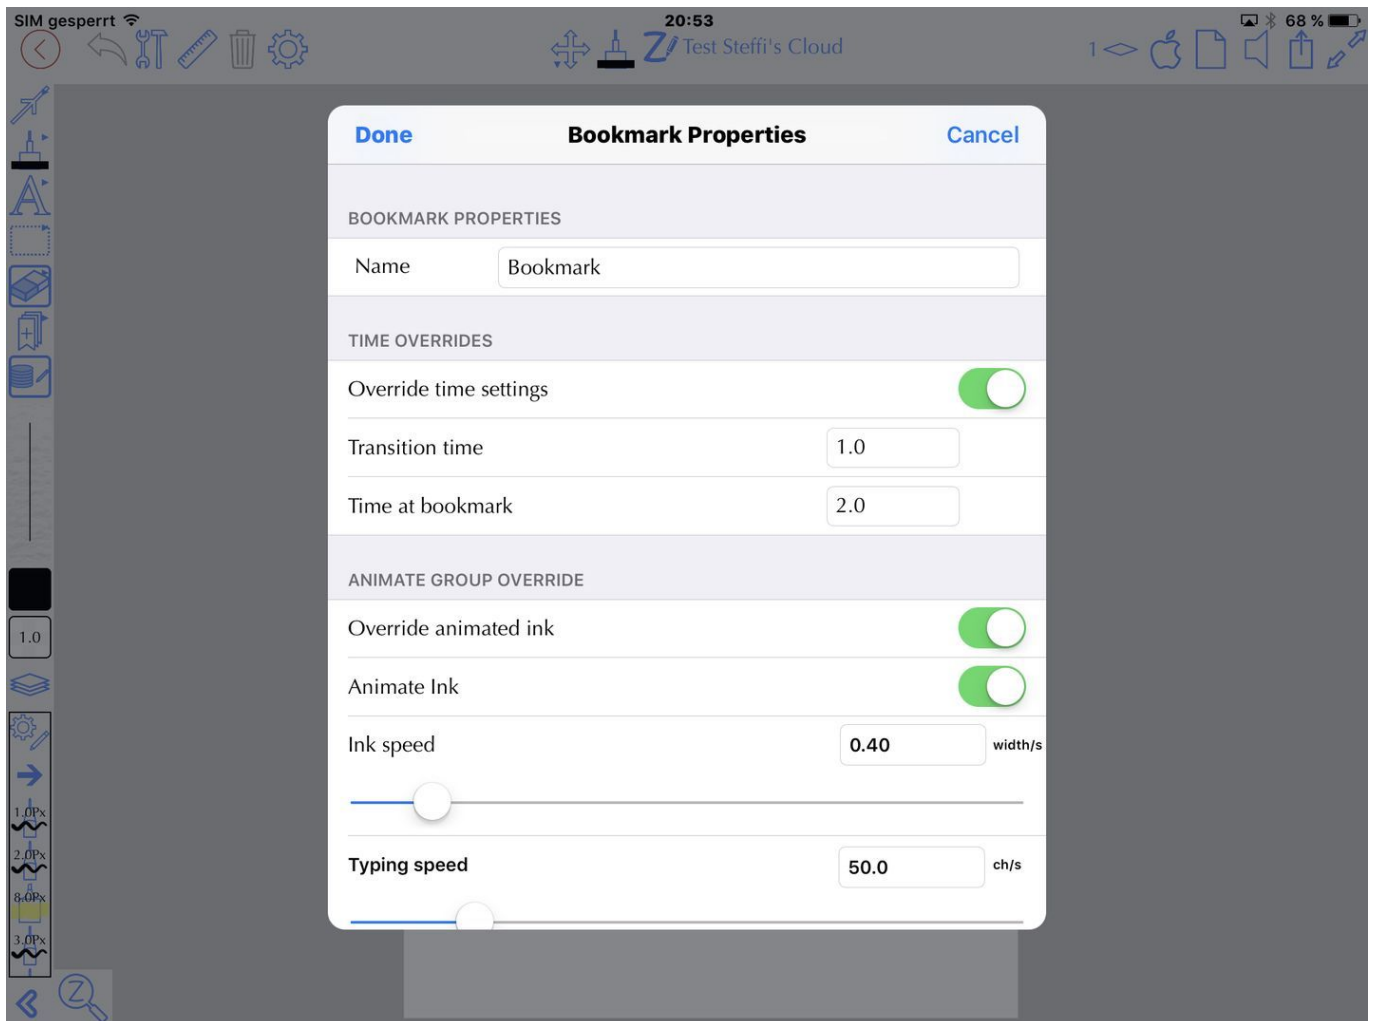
SIM gesperrt 20:53 68 %

Test Steffi's Cloud

1

1.0

1.0Px
2.0Px
8.0Px
3.0Px

Done Bookmark Properties Cancel

BOOKMARK PROPERTIES

Name Bookmark

TIME OVERRIDES

Override time settings

Transition time 1.0

Time at bookmark 2.0

ANIMATE GROUP OVERRIDE

Override animated ink

Animate Ink

Ink speed 0.40 width/s

Typing speed 50.0 ch/s